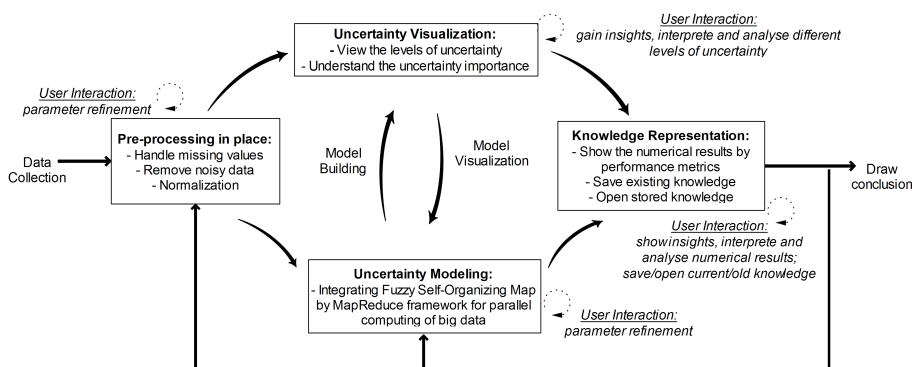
Uncertainty Visualization:
- View the levels of uncertainty
- Understand the uncertainty importance

User Interaction:
gain insights, interprete and analyse different levels of uncertainty

User Interaction:
parameter refinement

Pre-processing in place:
- Handle missing values
- Remove noisy data
- Normalization

Data Collection

Model Building

Model Visualization

Knowledge Representation:
- Show the numerical results by performance metrics
- Save existing knowledge
- Open stored knowledge

Draw conclusion

User Interaction:
showinsights, interprete and analyse numerical results; save/open current/old knowledge

Uncertainty Modeling:
- Integrating Fuzzy Self-Organizing Map by MapReduce framework for parallel computing of big data

User Interaction:
parameter refinement